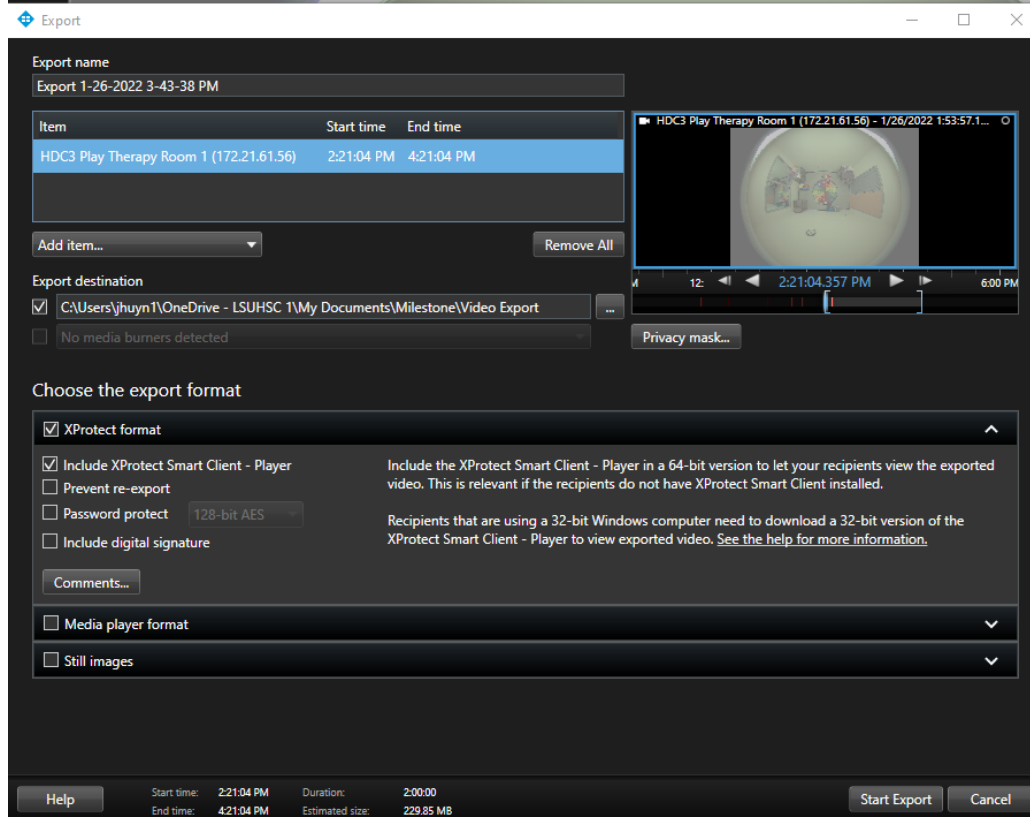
Export

Export name
Export 1-26-2022 3-43-38 PM

| Item | Start time | End time |
|---|---|---|
| HDC3 Play Therapy Room 1 (172.21.61.56) | 2:21:04 PM | 4:21:04 PM |

Add item...
Remove All

HDC3 Play Therapy Room 1 (172.21.61.56) - 1/26/2022 1:53:57.1...

M 12: 2:21:04.357 PM 6:00 PM

Export destination
C:\Users\jhuyn1\OneDrive - LSUHSC 1\My Documents\Milestone\Video Export
...
No media burners detected

Privacy mask...

Choose the export format

XProtect format

Include XProtect Smart Client - Player
Prevent re-export
Password protect 128-bit AES
Include digital signature

Comments...

Include the XProtect Smart Client - Player in a 64-bit version to let your recipients view the exported video. This is relevant if the recipients do not have XProtect Smart Client installed.

Recipients that are using a 32-bit Windows computer need to download a 32-bit version of the XProtect Smart Client - Player to view exported video. See the help for more information.

Media player format

Still images

Help
Start time: 2:21:04 PM
End time: 4:21:04 PM
Duration: 2:00:00
Estimated size: 229.85 MB
Start Export
Cancel